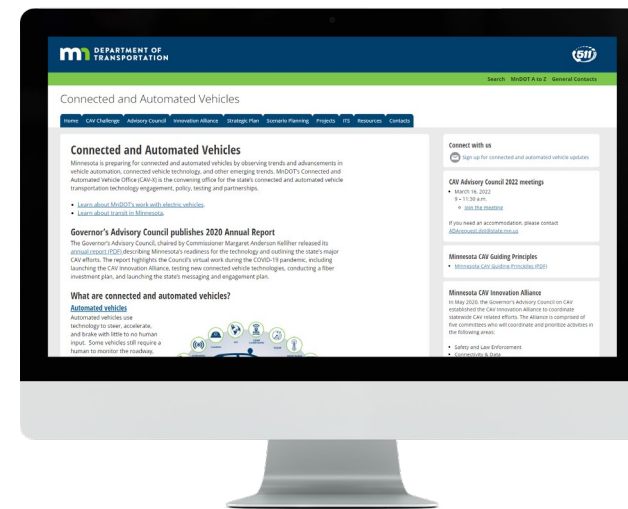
DEPARTMENT OF TRANSPORTATION

511

Search MnDOT A to Z General Contacts

Connected and Automated Vehicles

Home CAV Challenge Advisory Council Innovation Alliance Strategic Plan Scenario Planning Projects ITS Resources Contacts

Connected and Automated Vehicles

Minnesota is preparing for connected and automated vehicles by observing trends and advancements in vehicle automation, connected vehicle technology, and other emerging trends. MnDOT's Connected and Automated Vehicle Office (CAV-X) is the convening office for the state's connected and automated vehicle transportation technology engagement, policy, testing and partnerships.

- Learn about MnDOT's work with electric vehicles.
- Learn about transit in Minnesota.

Governor's Advisory Council publishes 2020 Annual Report

The Governor's Advisory Council, chaired by Commissioner Margaret Anderson Kelliher released its annual report (PDF) describing Minnesota's readiness for the technology and outlining the state's major CAV efforts. The report highlights the Council's virtual work during the COVID-19 pandemic, including launching the CAV Innovation Alliance, testing new connected vehicle technologies, conducting a fiber investment plan, and launching the state's messaging and engagement plan.

What are connected and automated vehicles?

Automated vehicles

Automated vehicles use technology to steer, accelerate, and brake with little to no human input. Some vehicles still require a human to monitor the roadway.

Connect with us

Sign up for connected and automated vehicle updates

CAV Advisory Council 2022 meetings

- March 16, 2022
9 – 11:30 a.m.
  - Join the meeting

If you need an accommodation, please contact ADArequest.dot@state.mn.us

Minnesota CAV Guiding Principles

- Minnesota CAV Guiding Principles (PDF)

Minnesota CAV Innovation Alliance

In May 2020, the Governor's Advisory Council on CAV established the CAV Innovation Alliance to coordinate statewide CAV related efforts. The Alliance is comprised of five committees who will coordinate and prioritize activities in the following areas:

- Safety and Law Enforcement
- Connectivity & Data